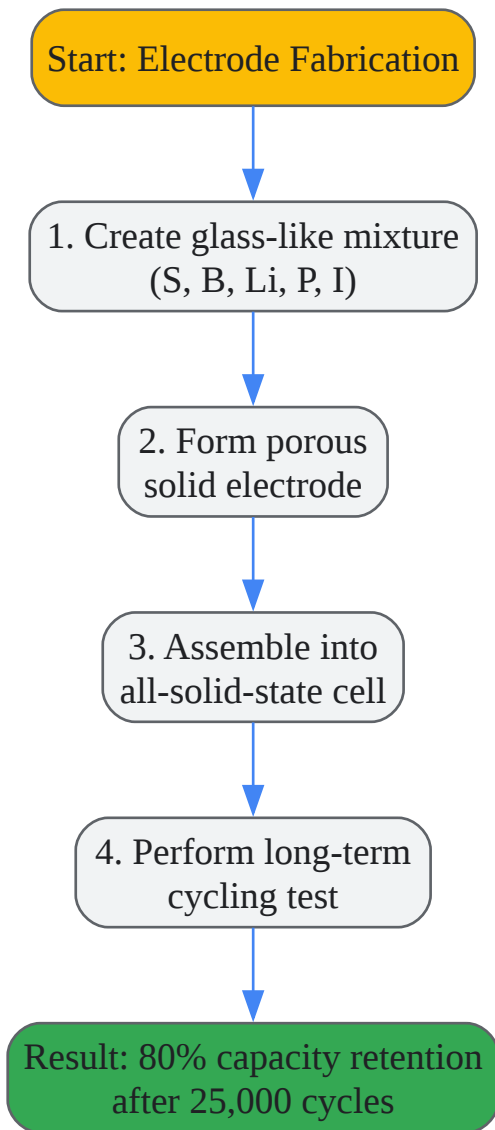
Start: Electrode Fabrication

1. Create glass-like mixture (S, B, Li, P, I)

2. Form porous solid electrode

3. Assemble into all-solid-state cell

4. Perform long-term cycling test

Result: 80% capacity retention after 25,000 cycles